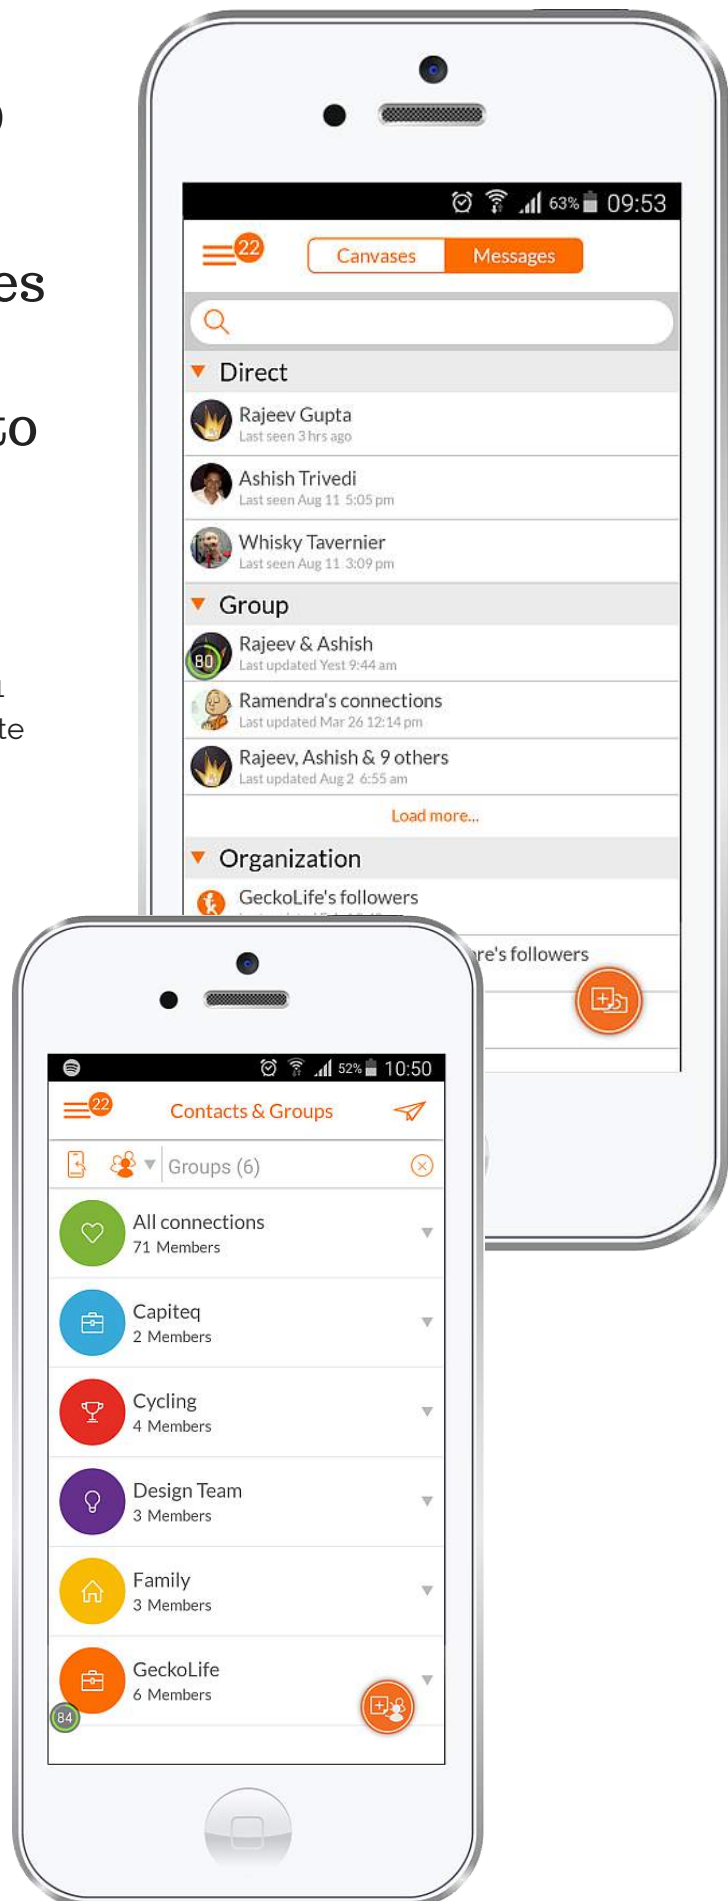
)

es

to

l
te

63% 09:53

22

Canvases Messages

Direct

Rajeev Gupta
Last seen 3 hrs ago

Ashish Trivedi
Last seen Aug 11 5:05 pm

Whisky Tavernier
Last seen Aug 11 3:09 pm

Group

80 Rajeev & Ashish
Last updated Yest 9:44 am

Ramendra's connections
Last updated Mar 26 12:14 pm

Rajeev, Ashish & 9 others
Last updated Aug 2 6:55 am

Load more...

Organization

GeckoLife's followers
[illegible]

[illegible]re's followers

52% 10:50

22

Contacts & Groups

Groups (6)

All connections
71 Members

Capiteq
2 Members

Cycling
4 Members

Design Team
3 Members

Family
3 Members

GeckoLife
6 Members

84